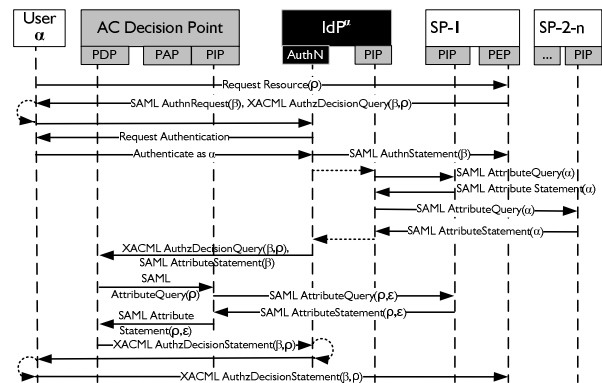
User $\alpha$

AC Decision Point

PDP PAP PIP

IdP$^{\alpha}$

AuthN PIP

SP-1

PIP PEP

SP-2-n

... PIP

Request Resource($\rho$)

SAML AuthnRequest($\beta$), XACML AuthzDecisionQuery($\beta$,$\rho$)

Request Authentication

Authenticate as $\alpha$

SAML AuthnStatement($\beta$)

SAML AttributeQuery($\alpha$)

SAML Attribute Statement($\alpha$)

SAML AttributeQuery($\alpha$)

SAML AttributeStatement($\alpha$)

XACML AuthzDecisionQuery($\beta$,$\rho$), SAML AttributeStatement($\beta$)

SAML AttributeQuery($\rho$)

SAML AttributeQuery($\rho$,$\varepsilon$)

SAML AttributeStatement($\rho$,$\varepsilon$)

SAML Attribute Statement($\rho$,$\varepsilon$)

XACML AuthzDecisionStatement($\beta$,$\rho$)

XACML AuthzDecisionStatement($\beta$,$\rho$)